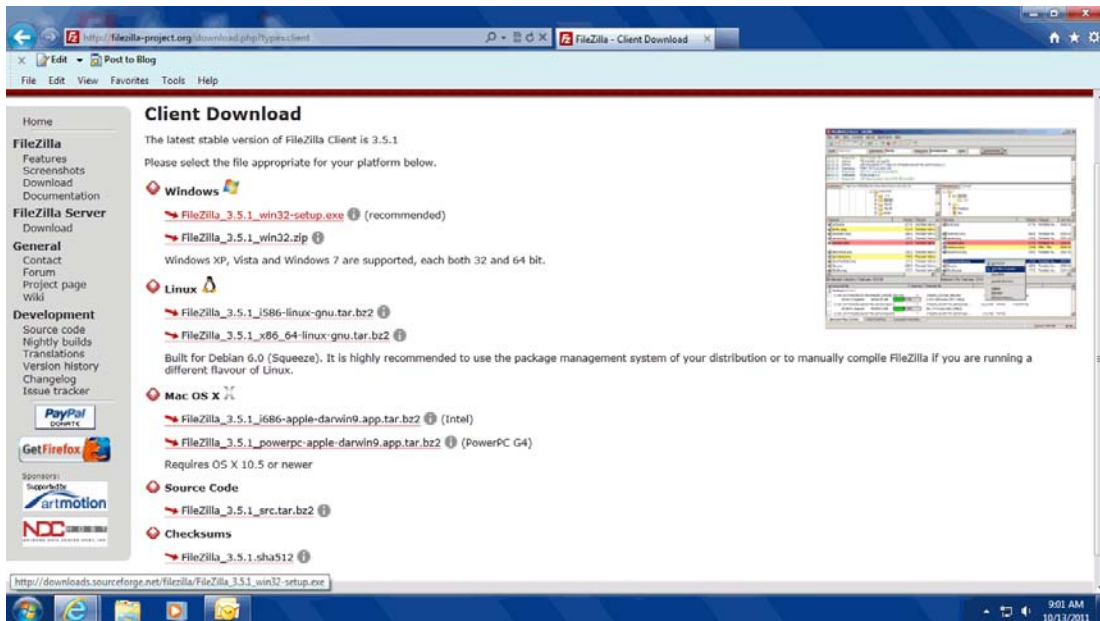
http://filezilla-project.org/download.php?type=client

FileZilla - Client Download

Edit Post to Blog

File Edit View Favorites Tools Help

Home

FileZilla
Features
Screenshots
Download
Documentation

FileZilla Server
Download

General
Contact
Forum
Project page
Wiki

Development
Source code
Nightly builds
Translations
Version history
Changelog
Issue tracker

PayPal DONATE

Get Firefox

Sponsors:
Supported by artmotion

NDC

Client Download

The latest stable version of FileZilla Client is 3.5.1

Please select the file appropriate for your platform below.

Windows

FileZilla_3.5.1_win32-setup.exe (recommended)

FileZilla_3.5.1_win32.zip

Windows XP, Vista and Windows 7 are supported, each both 32 and 64 bit.

Linux

FileZilla_3.5.1_i586-linux-gnu.tar.bz2

FileZilla_3.5.1_x86_64-linux-gnu.tar.bz2

Built for Debian 6.0 (Squeeze). It is highly recommended to use the package management system of your distribution or to manually compile FileZilla if you are running a different flavour of Linux.

Mac OS X

FileZilla_3.5.1_i686-apple-darwin9.app.tar.bz2 (Intel)

FileZilla_3.5.1_powerpc-apple-darwin9.app.tar.bz2 (PowerPC G4)

Requires OS X 10.5 or newer

Source Code

FileZilla_3.5.1_src.tar.bz2

Checksums

FileZilla_3.5.1.sha512

http://downloads.sourceforge.net/filezilla/FileZilla_3.5.1_win32-setup.exe

9:01 AM
10/13/2011